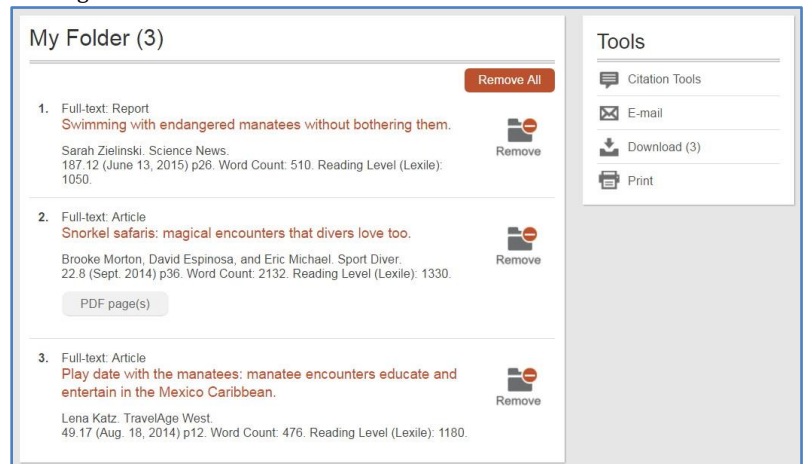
My Folder (3)

Remove All

1. Full-text: Report
Swimming with endangered manatees without bothering them.
Sarah Zielinski. Science News.
187.12 (June 13, 2015) p26. Word Count: 510. Reading Level (Lexile): 1050.

Remove

2. Full-text: Article
Snorkel safaris: magical encounters that divers love too.
Brooke Morton, David Espinosa, and Eric Michael. Sport Diver.
22.8 (Sept. 2014) p36. Word Count: 2132. Reading Level (Lexile): 1330.

PDF page(s)

Remove

3. Full-text: Article
Play date with the manatees: manatee encounters educate and entertain in the Mexico Caribbean.
Lena Katz. TravelAge West.
49.17 (Aug. 18, 2014) p12. Word Count: 476. Reading Level (Lexile): 1180.

Remove

Tools

Citation Tools

E-mail

Download (3)

Print